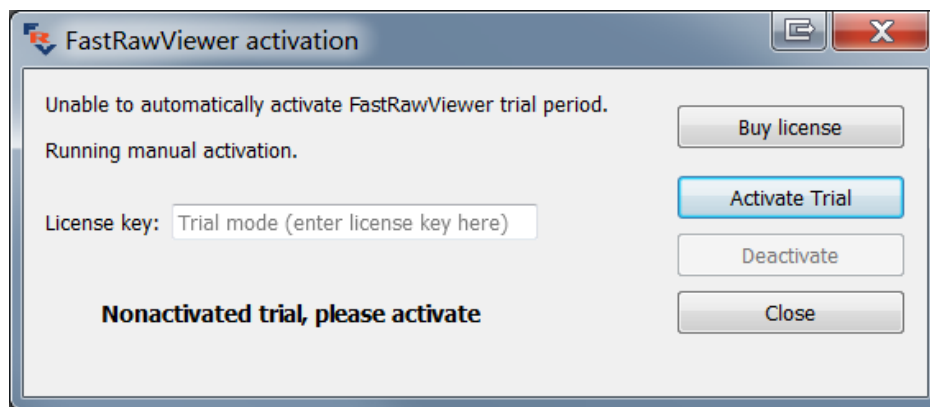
FastRawViewer activation

Unable to automatically activate FastRawViewer trial period.

Running manual activation.

License key: Trial mode (enter license key here)

Nonactivated trial, please activate

Buy license

Activate Trial

Deactivate

Close